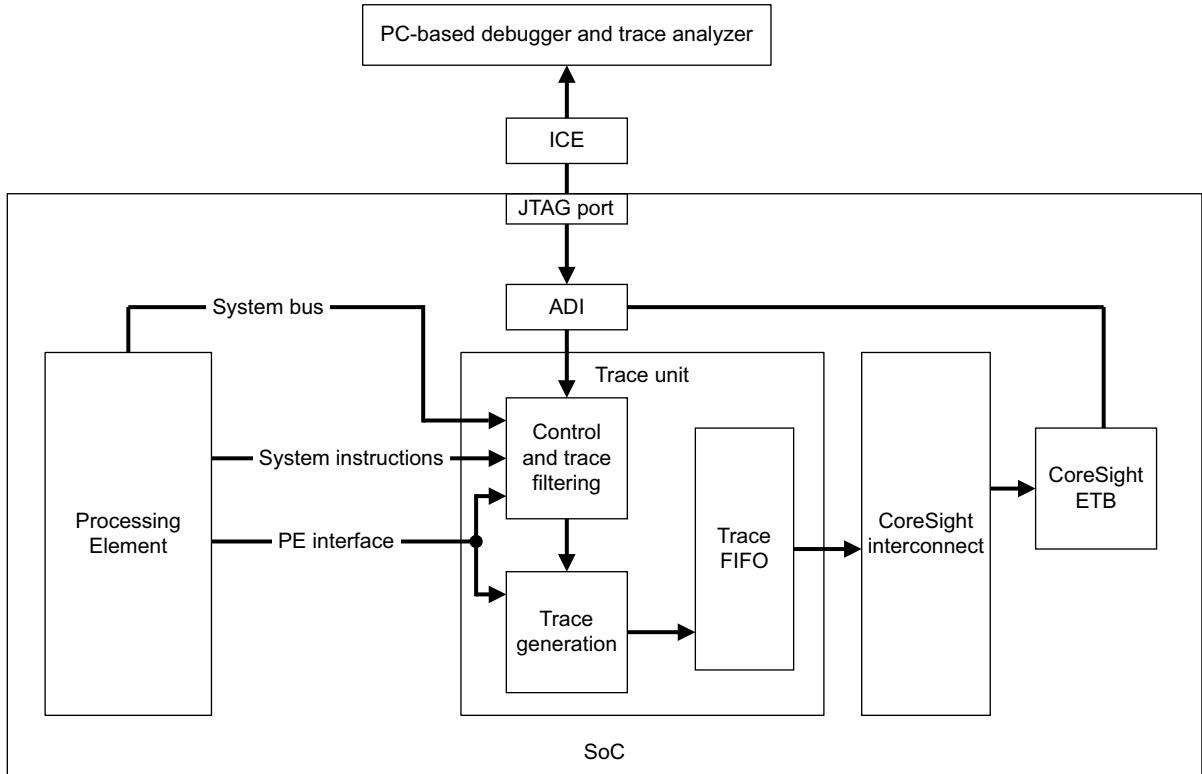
PC-based debugger and trace analyzer

ICE

JTAG port

ADI

System bus

Trace unit

Control and trace filtering

System instructions

Processing Element

PE interface

Trace FIFO

Trace generation

CoreSight interconnect

CoreSight ETB

SoC